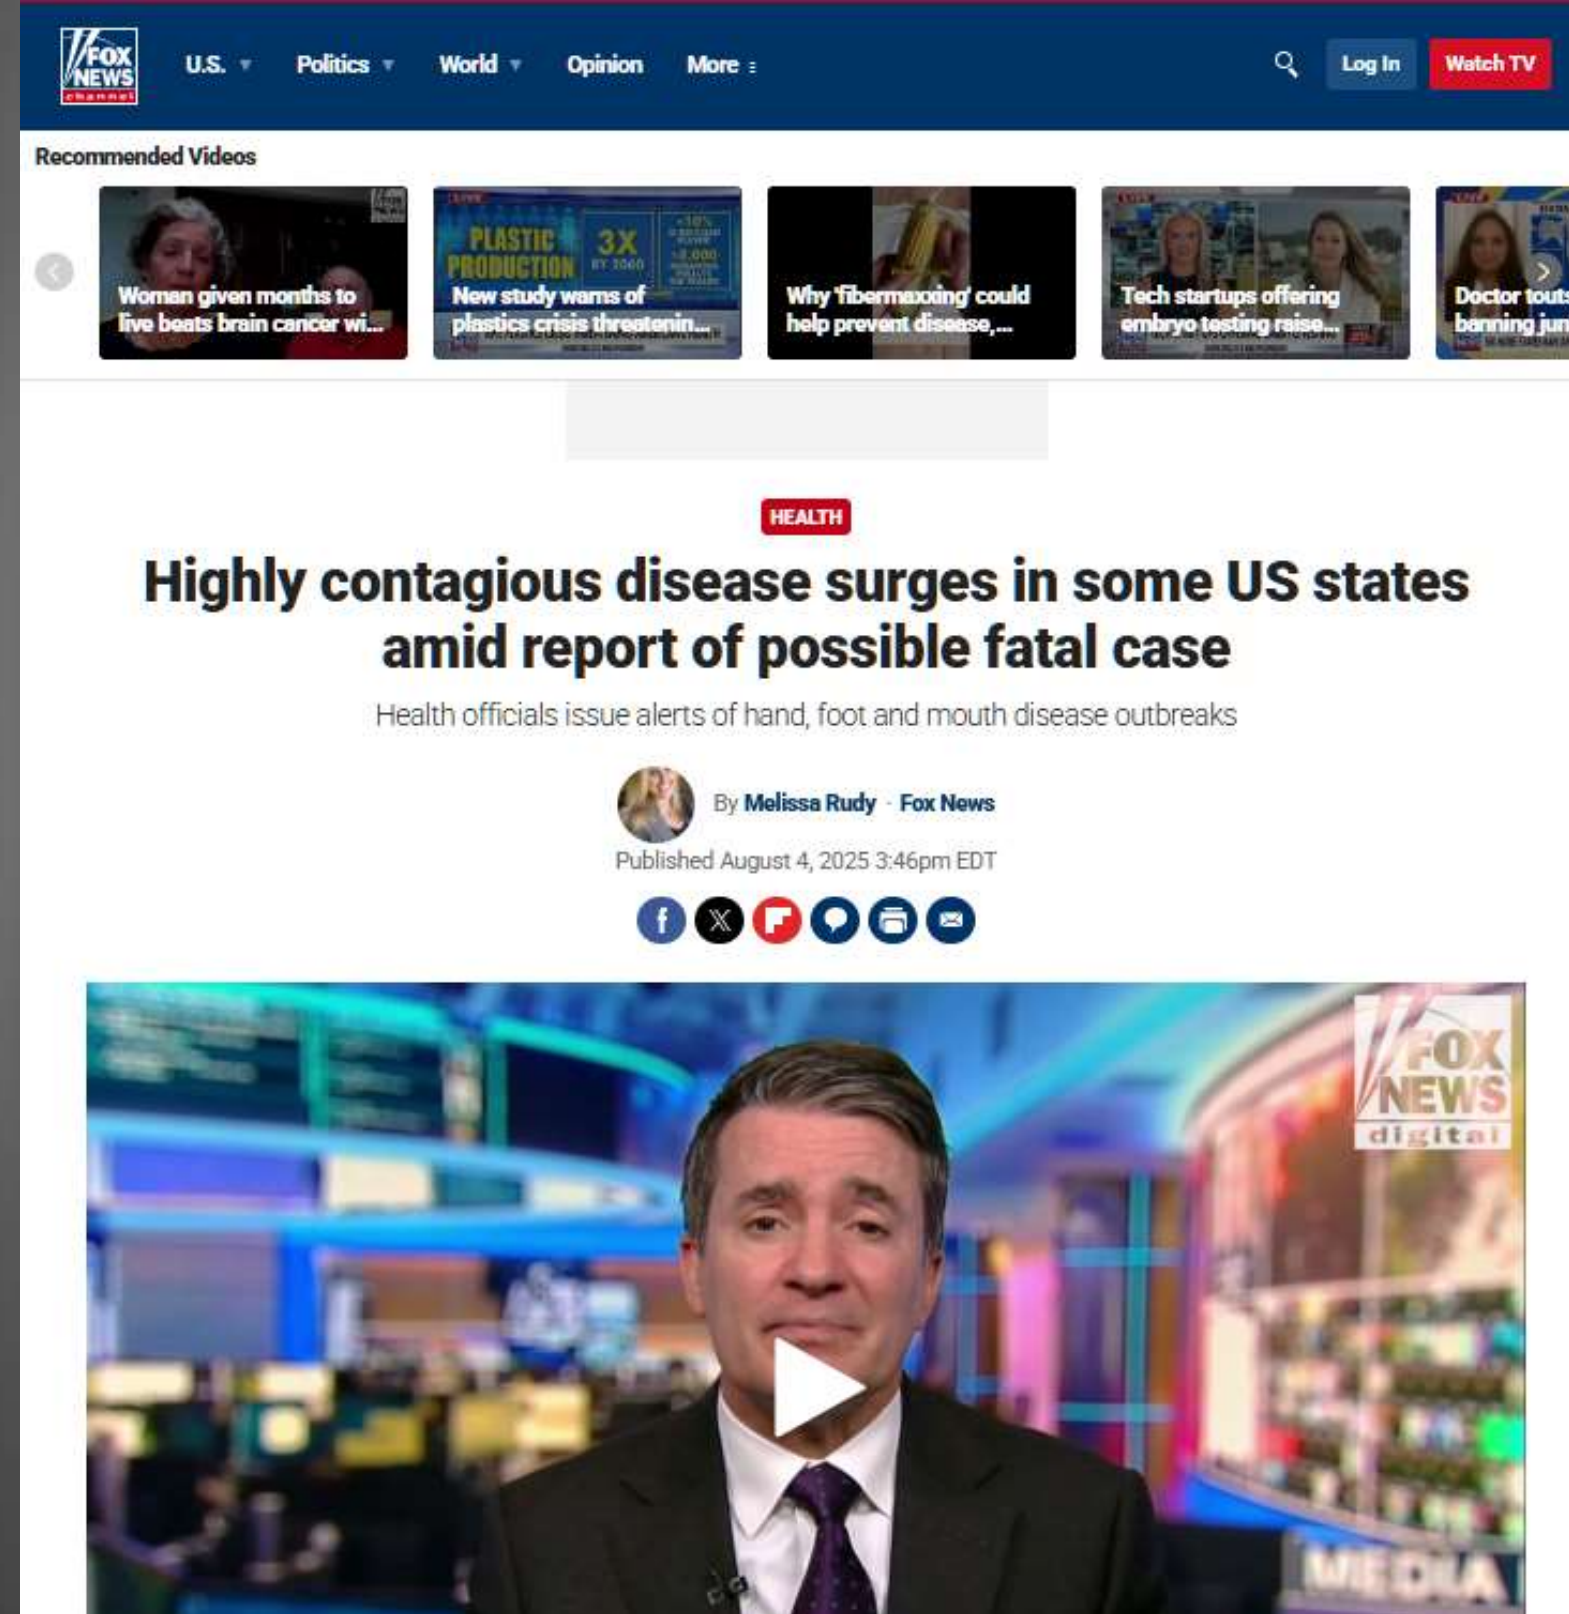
FOX NEWS channel

U.S. Politics World Opinion More

Log In Watch TV

Recommended Videos

Woman given months to live beats brain cancer wi...

PLASTIC PRODUCTION 3X BY 2060

New study warns of plastics crisis threatenin...

Why 'fibermaxxing' could help prevent disease,...

Tech startups offering embryo testing raise...

Doctor touts banning jun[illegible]

HEALTH

Highly contagious disease surges in some US states amid report of possible fatal case

Health officials issue alerts of hand, foot and mouth disease outbreaks

By Melissa Rudy · Fox News

Published August 4, 2025 3:46pm EDT

FOX NEWS digital

MEDIA